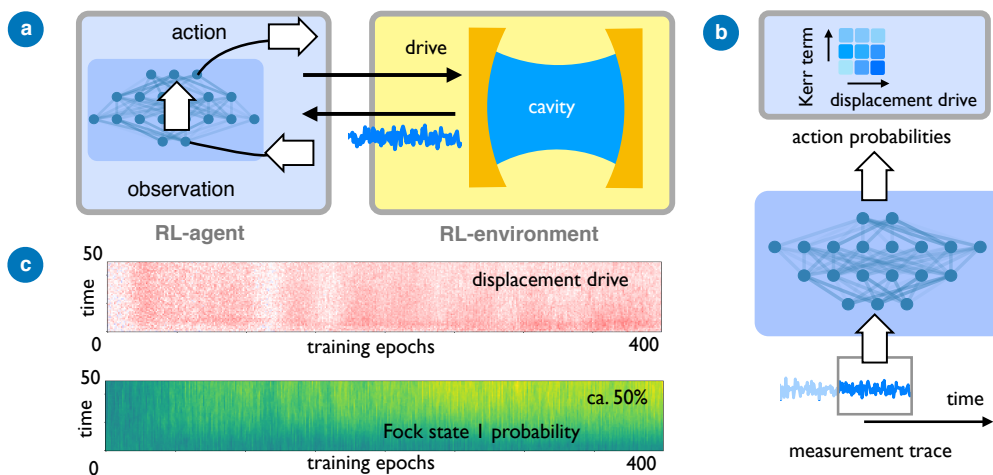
a

action

observation

RL-agent

drive

cavity

RL-environment

b

Kerr term

displacement drive

action probabilities

measurement trace

time

c

50

time

0

displacement drive

training epochs

400

50

time

0

ca. 50%

Fock state 1 probability

training epochs

400